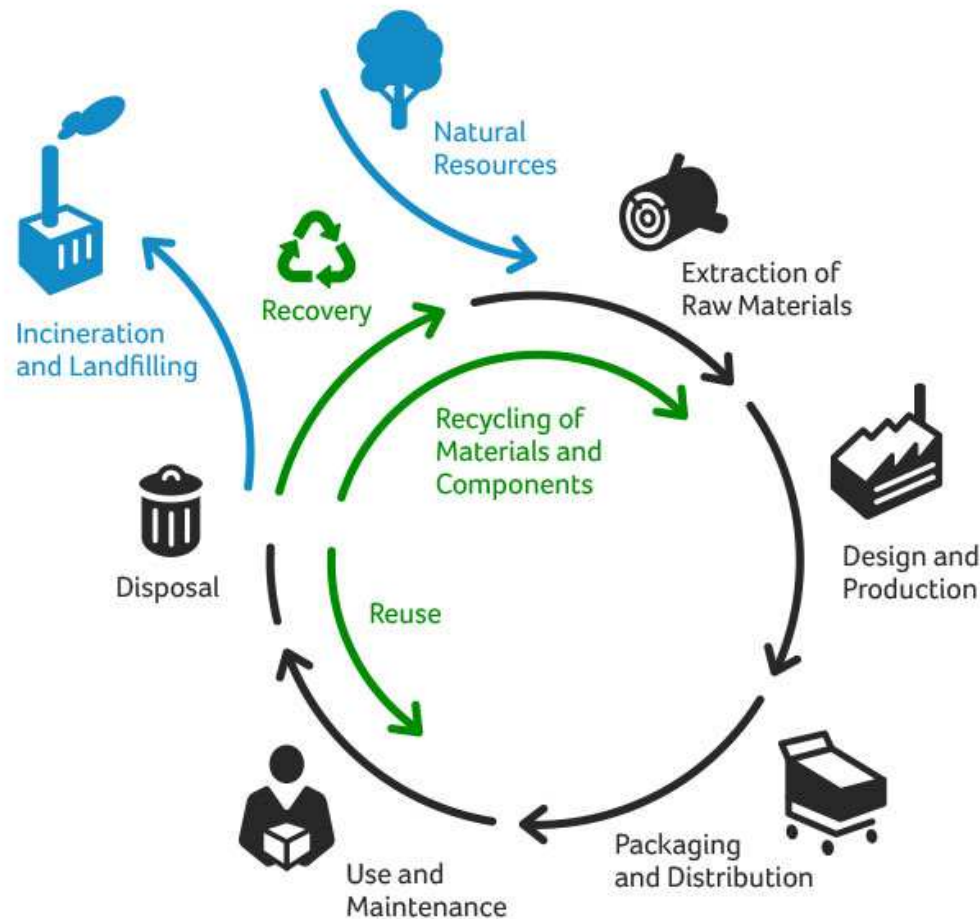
Natural Resources

Incineration and Landfilling

Recovery

Extraction of Raw Materials

Recycling of Materials and Components

Design and Production

Disposal

Reuse

Packaging and Distribution

Use and Maintenance